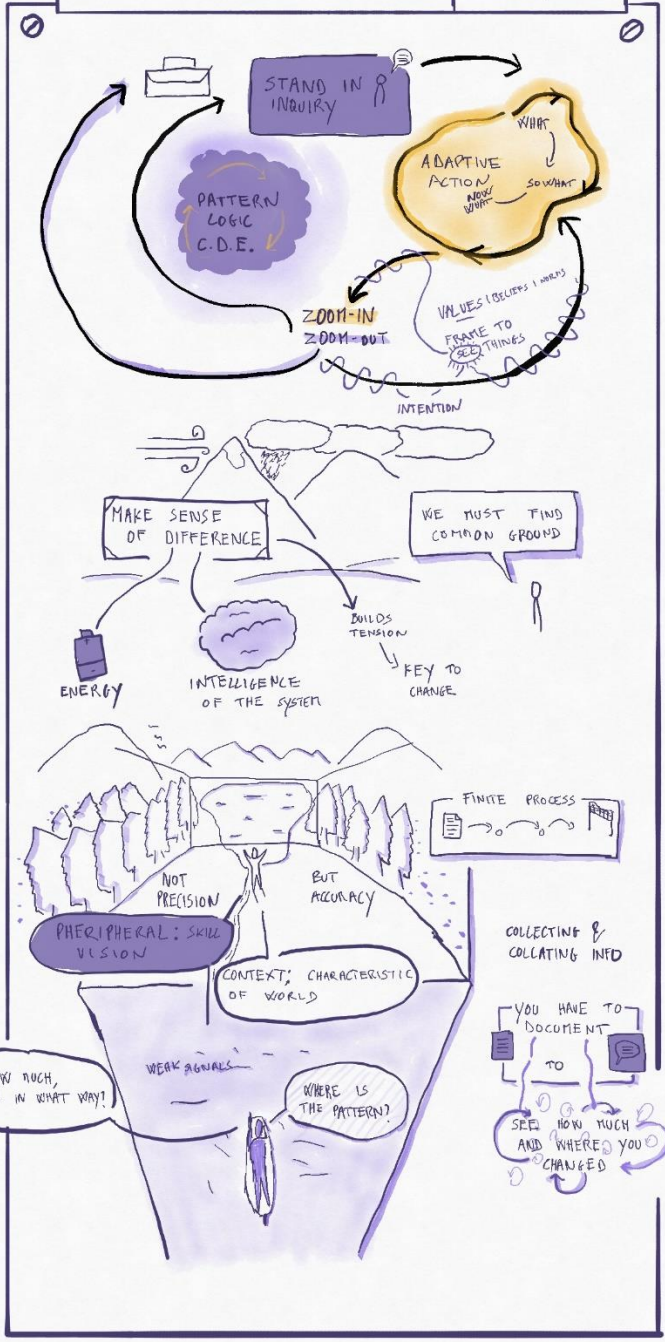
STAND IN INQUIRY

ADAPTIVE ACTION

WHAT

SO WHAT

NOW WHAT

PATTERN LOGIC C.D.E.

ZOOM-IN ZOOM-OUT

VALUES | BELIEFS | NORMS

FRAME TO SEE THINGS

INTENTION

MAKE SENSE OF DIFFERENCE

WE MUST FIND COMMON GROUND

BUILDS TENSION

KEY TO CHANGE

ENERGY

INTELLIGENCE OF THE SYSTEM

FINITE PROCESS

NOT PRECISION

BUT ACCURACY

PHERIPHERAL: SKILL VISION

CONTEXT, CHARACTERISTIC OF WORLD

COLLECTING & COLLATING INFO

YOU HAVE TO DOCUMENT

TO

SEE HOW MUCH AND WHERE YOU CHANGED

WEAK SIGNALS

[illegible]W MUCH, IN WHAT WAY?

WHERE IS THE PATTERN?